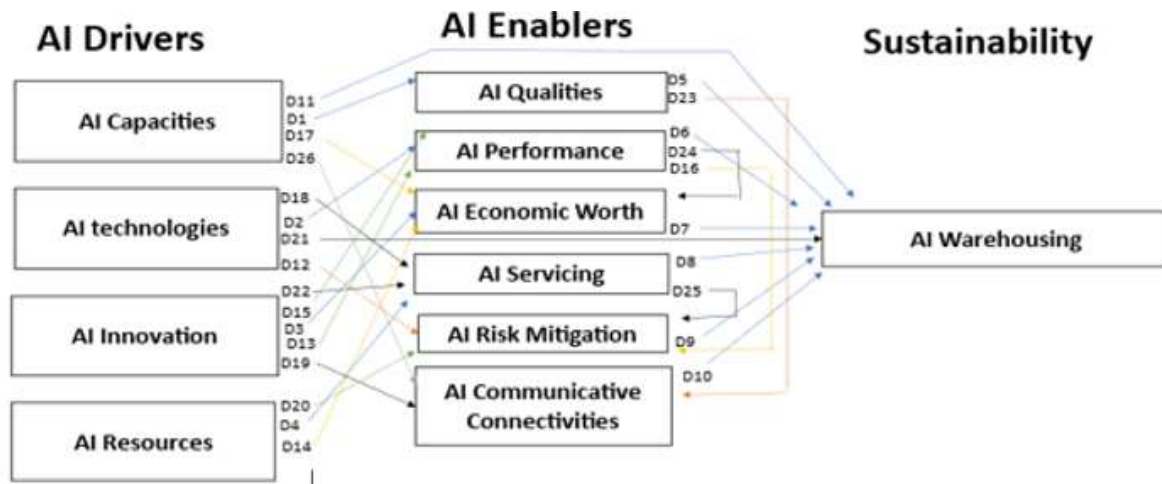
AI Drivers

AI Enablers

Sustainability

AI Capacities

AI technologies

AI Innovation

AI Resources

D11
D1
D17
D26
D18
D2
D21
D12
D22
D15
D3
D13
D19
D20
D4
D14

AI Qualities

AI Performance

AI Economic Worth

AI Servicing

AI Risk Mitigation

AI Communicative Connectivities

D5
D23
D6
D24
D16
D7
D8
D25
D9
D10

AI Warehousing